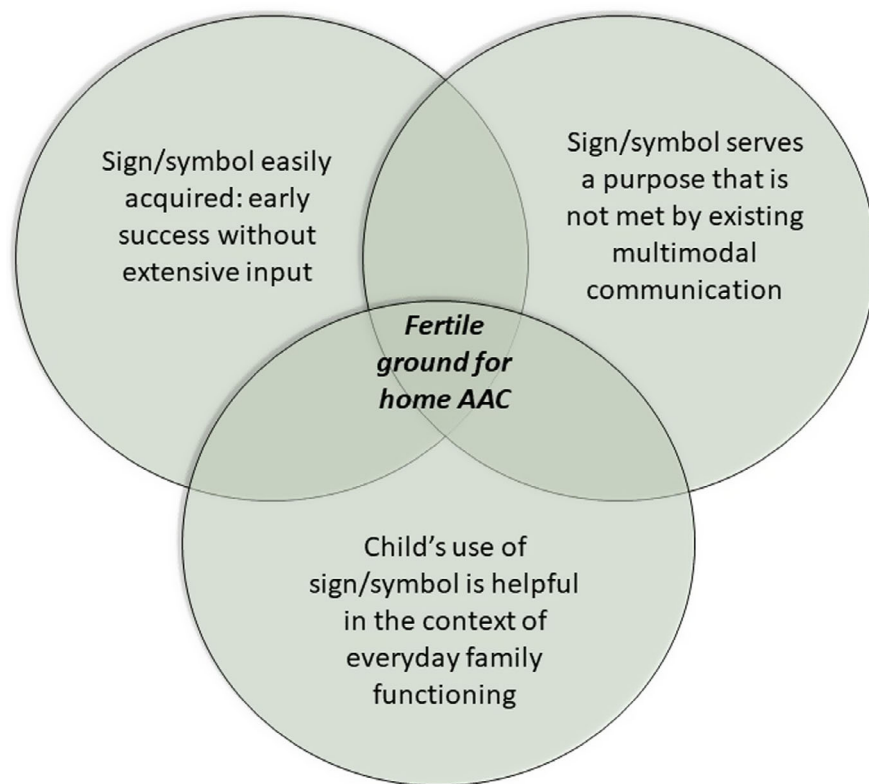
Sign/symbol easily acquired: early success without extensive input

Sign/symbol serves a purpose that is not met by existing multimodal communication

*Fertile ground for home AAC*

Child's use of sign/symbol is helpful in the context of everyday family functioning